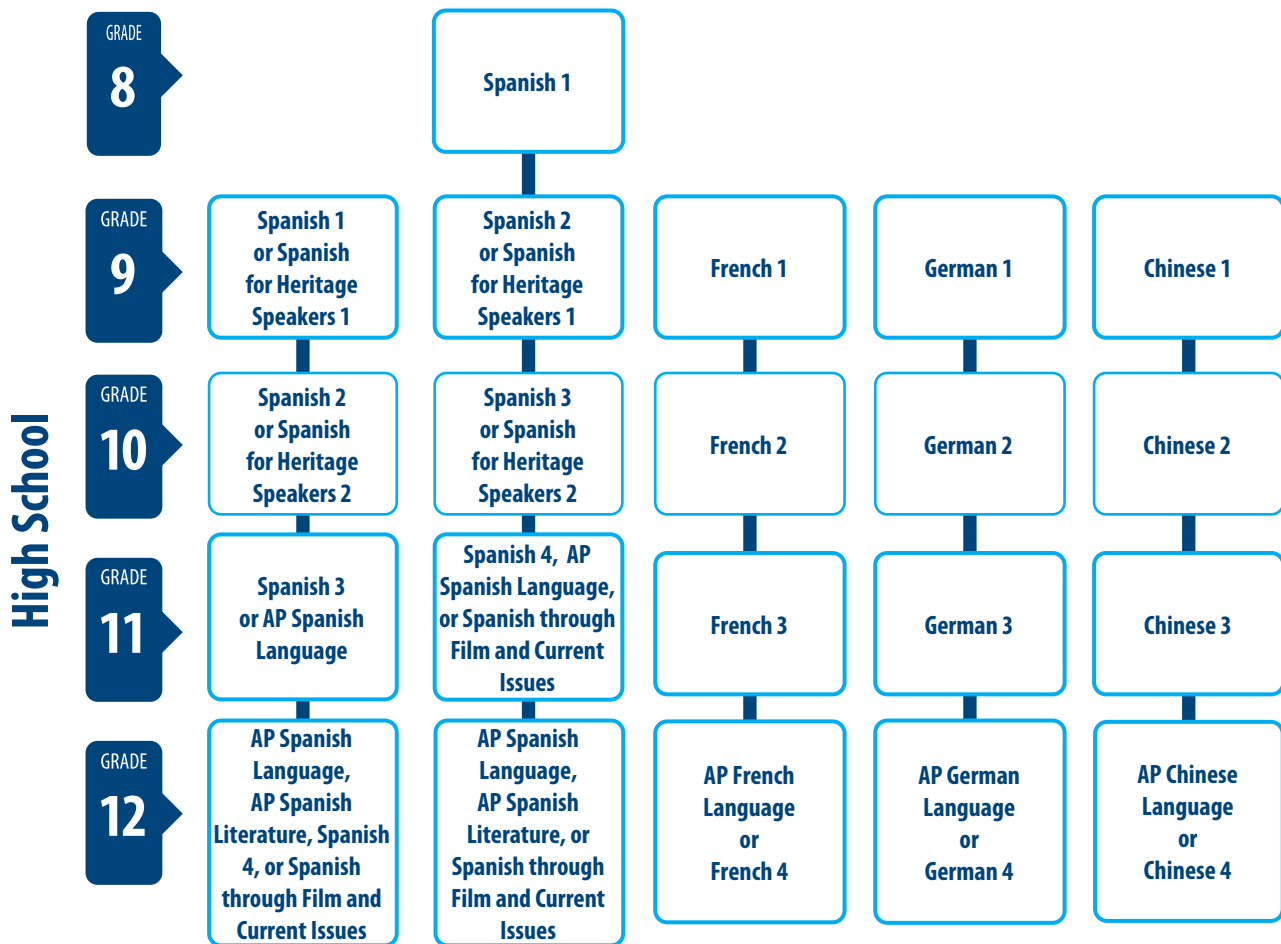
High School

GRADE 8

Spanish 1

GRADE 9

Spanish 1 or Spanish for Heritage Speakers 1

Spanish 2 or Spanish for Heritage Speakers 1

French 1

German 1

Chinese 1

GRADE 10

Spanish 2 or Spanish for Heritage Speakers 2

Spanish 3 or Spanish for Heritage Speakers 2

French 2

German 2

Chinese 2

GRADE 11

Spanish 3 or AP Spanish Language

Spanish 4, AP Spanish Language, or Spanish through Film and Current Issues

French 3

German 3

Chinese 3

GRADE 12

AP Spanish Language, AP Spanish Literature, Spanish 4, or Spanish through Film and Current Issues

AP Spanish Language, AP Spanish Literature, or Spanish through Film and Current Issues

AP French Language or French 4

AP German Language or German 4

AP Chinese Language or Chinese 4